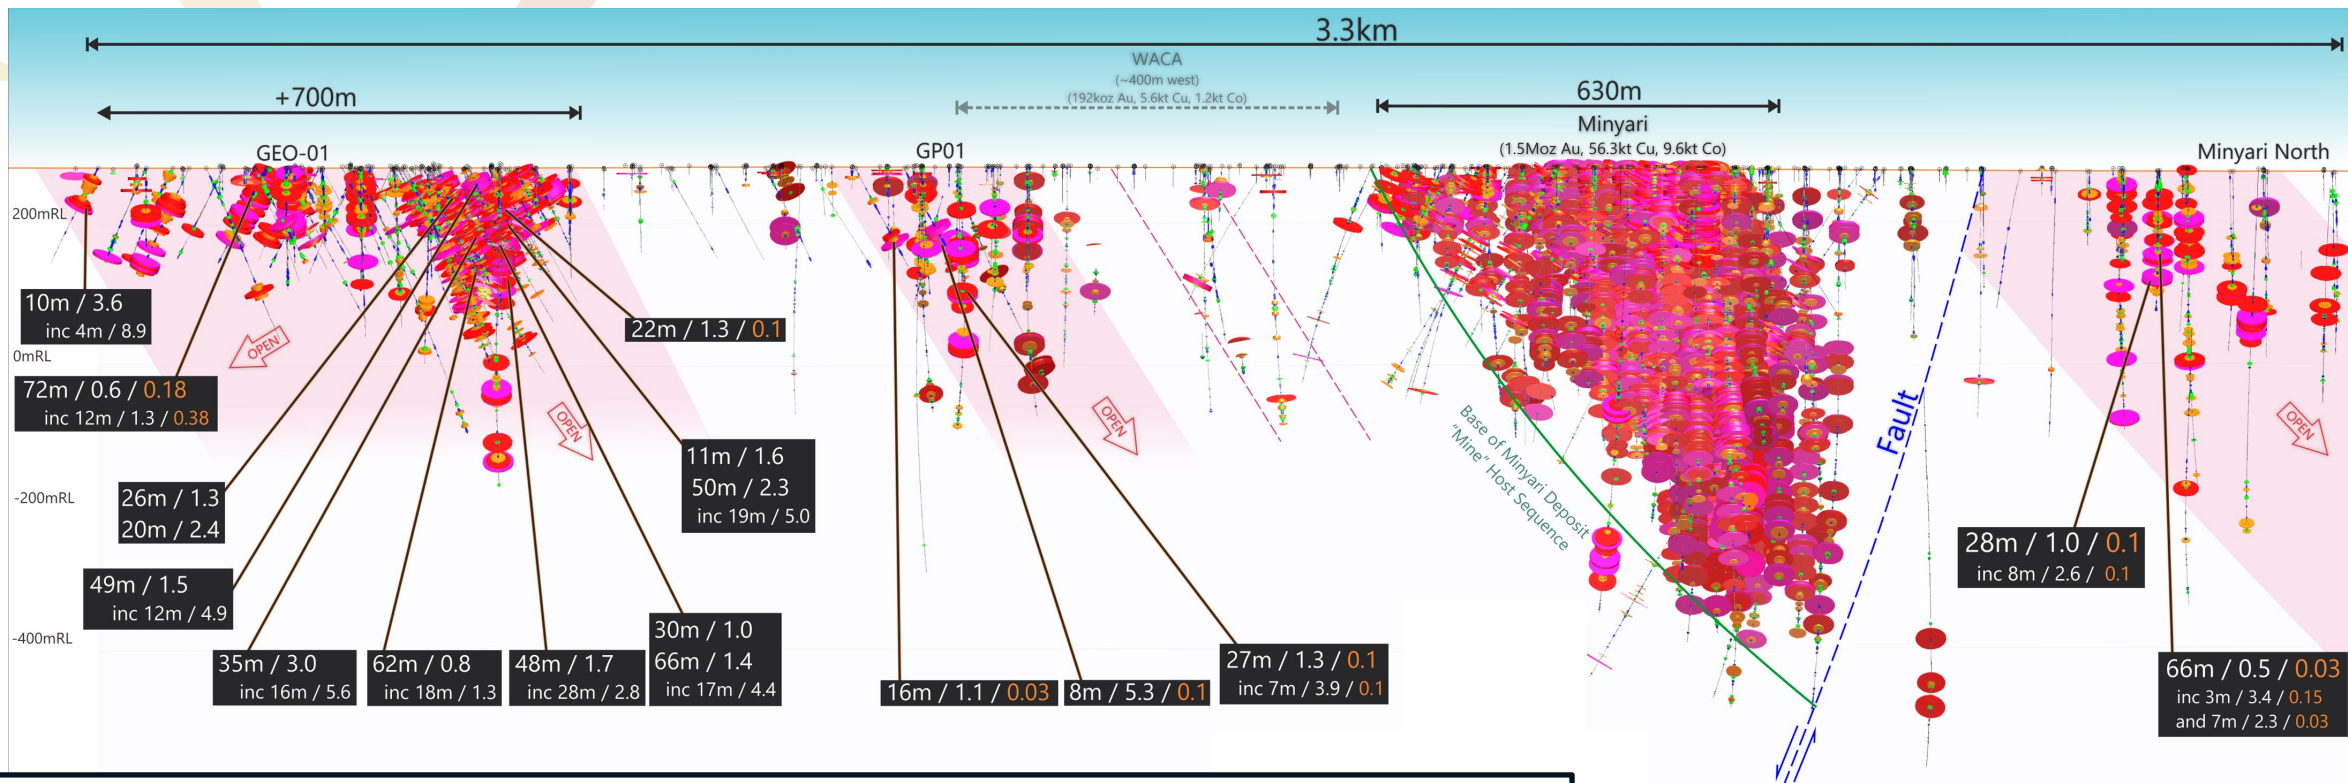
3.3km

WACA
(~400m west)
(192koz Au, 5.6kt Cu, 1.2kt Co)

+700m

630m

Minyari
(1.5Moz Au, 56.3kt Cu, 9.6kt Co)

GEO-01

GP01

Minyari North

200mRL

0mRL

-200mRL

-400mRL

10m / 3.6
inc 4m / 8.9

72m / 0.6 / 0.18
inc 12m / 1.3 / 0.38

OPEN

OPEN

OPEN

OPEN

22m / 1.3 / 0.1

11m / 1.6
50m / 2.3
inc 19m / 5.0

26m / 1.3
20m / 2.4

49m / 1.5
inc 12m / 4.9

35m / 3.0
inc 16m / 5.6

62m / 0.8
inc 18m / 1.3

48m / 1.7
inc 28m / 2.8

30m / 1.0
66m / 1.4
inc 17m / 4.4

16m / 1.1 / 0.03

8m / 5.3 / 0.1

27m / 1.3 / 0.1
inc 7m / 3.9 / 0.1

Base of Minyari Deposit
"Mine" Host Sequence

Fault

28m / 1.0 / 0.1
inc 8m / 2.6 / 0.1

66m / 0.5 / 0.03
inc 3m / 3.4 / 0.15
and 7m / 2.3 / 0.03